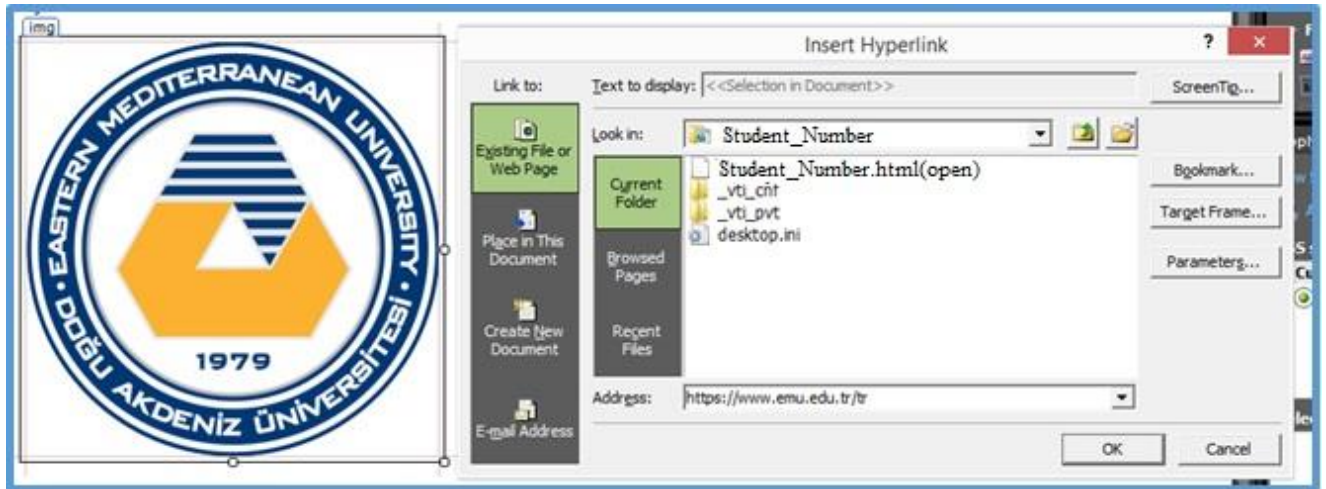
img

EASTERN MEDITERRANEAN UNIVERSITY
DOĞU AKDENIZ ÜNIVERSITESI
1979

Insert Hyperlink

?

Link to:

Existing File or Web Page

Place in This Document

Create New Document

E-mail Address

Text to display: <<Selection in Document>>

ScreenTip...

Look in: Student_Number

Current Folder

Browsed Pages

Recent Files

Student_Number.html(open)
_vti_cnf
_vti_pvt
desktop.ini

Bookmark...

Target Frame...

Parameters...

Address: https://www.emu.edu.tr/tr

OK

Cancel